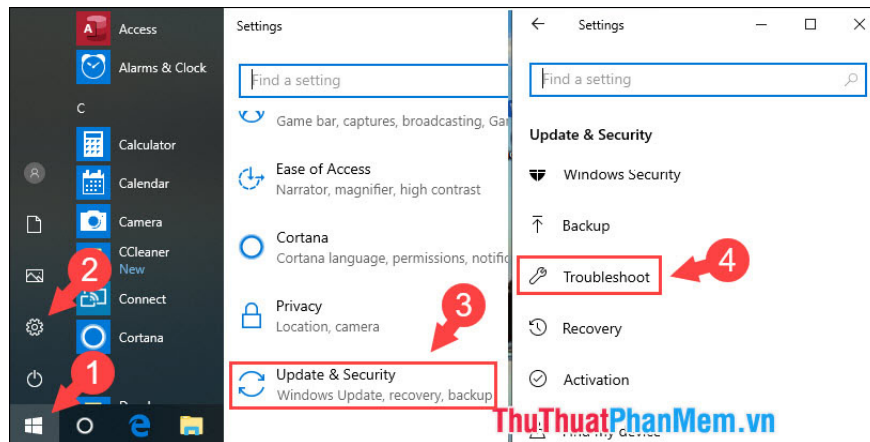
Access
Alarms & Clock
C
Calculator
Calendar
Camera
CCleaner
New
Connect
Cortana
2
1

Settings
Find a setting
Game bar, captures, broadcasting, Ga
Ease of Access
Narrator, magnifier, high contrast
Cortana
Cortana language, permissions, notific
Privacy
Location, camera
3
Update & Security
Windows Update, recovery, backup

Settings
Find a setting
Update & Security
Windows Security
Backup
Troubleshoot
4
Recovery
Activation
Find my device

ThuThuatPhanMem.vn